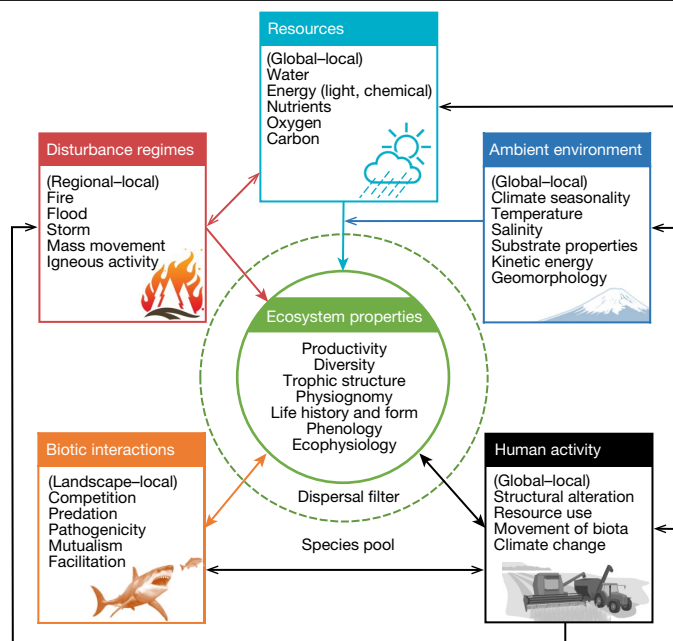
Resources

(Global–local)
Water
Energy (light, chemical)
Nutrients
Oxygen
Carbon

Disturbance regimes

(Regional–local)
Fire
Flood
Storm
Mass movement
Igneous activity

Ambient environment

(Global–local)
Climate seasonality
Temperature
Salinity
Substrate properties
Kinetic energy
Geomorphology

Ecosystem properties

Productivity
Diversity
Trophic structure
Physiognomy
Life history and form
Phenology
Ecophysiology

Biotic interactions

(Landscape–local)
Competition
Predation
Pathogenicity
Mutualism
Facilitation

Dispersal filter

Species pool

Human activity

(Global–local)
Structural alteration
Resource use
Movement of biota
Climate change